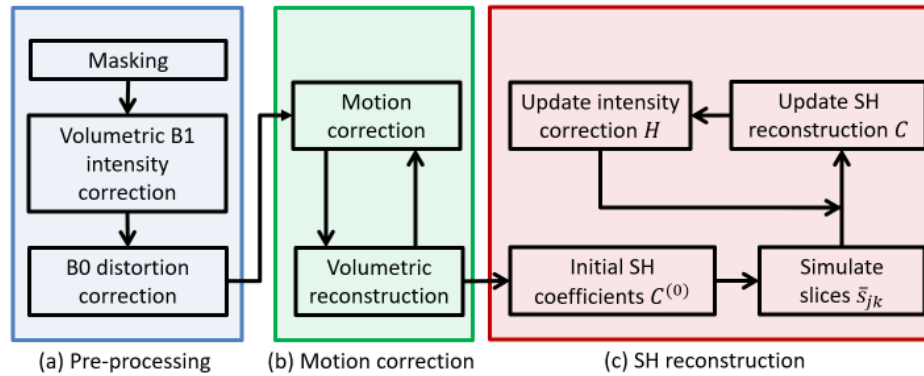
Masking

Volumetric B1 intensity correction

B0 distortion correction

(a) Pre-processing

Motion correction

Volumetric reconstruction

(b) Motion correction

Update intensity correction $H$

Update SH reconstruction $C$

Initial SH coefficients $C^{(0)}$

Simulate slices $\bar{s}_{jk}$

(c) SH reconstruction